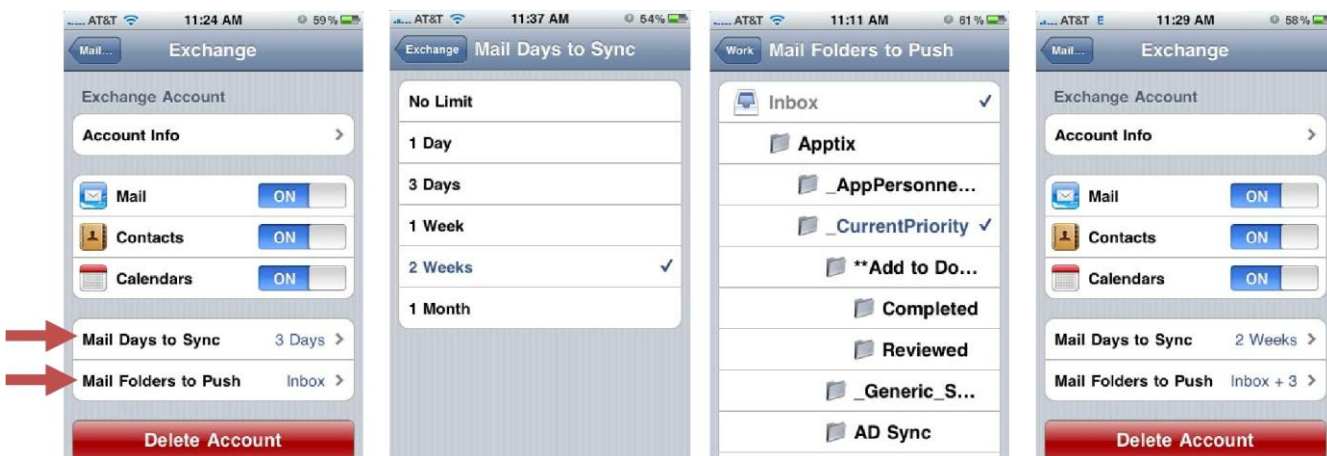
AT&T 11:24 AM 59%

Mail... Exchange

Exchange Account

Account Info

Mail ON

Contacts ON

Calendars ON

Mail Days to Sync 3 Days

Mail Folders to Push Inbox

Delete Account

AT&T 11:37 AM 54%

Exchange Mail Days to Sync

No Limit

1 Day

3 Days

1 Week

2 Weeks ✓

1 Month

AT&T 11:11 AM 61%

Work Mail Folders to Push

Inbox ✓

Apptix

_AppPersonne...

_CurrentPriority ✓

**Add to Do...

Completed

Reviewed

_Generic_S...

AD Sync

AT&T E 11:29 AM 58%

Mail... Exchange

Exchange Account

Account Info

Mail ON

Contacts ON

Calendars ON

Mail Days to Sync 2 Weeks

Mail Folders to Push Inbox + 3

Delete Account